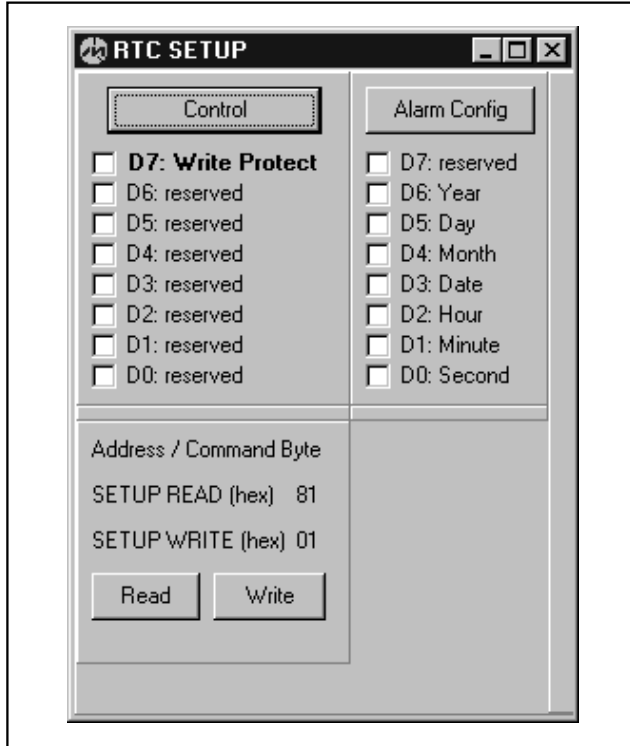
RTC SETUP

Control

D7: Write Protect
D6: reserved
D5: reserved
D4: reserved
D3: reserved
D2: reserved
D1: reserved
D0: reserved

Alarm Config

D7: reserved
D6: Year
D5: Day
D4: Month
D3: Date
D2: Hour
D1: Minute
D0: Second

Address / Command Byte

SETUP READ (hex) 81

SETUP WRITE (hex) 01

Read

Write